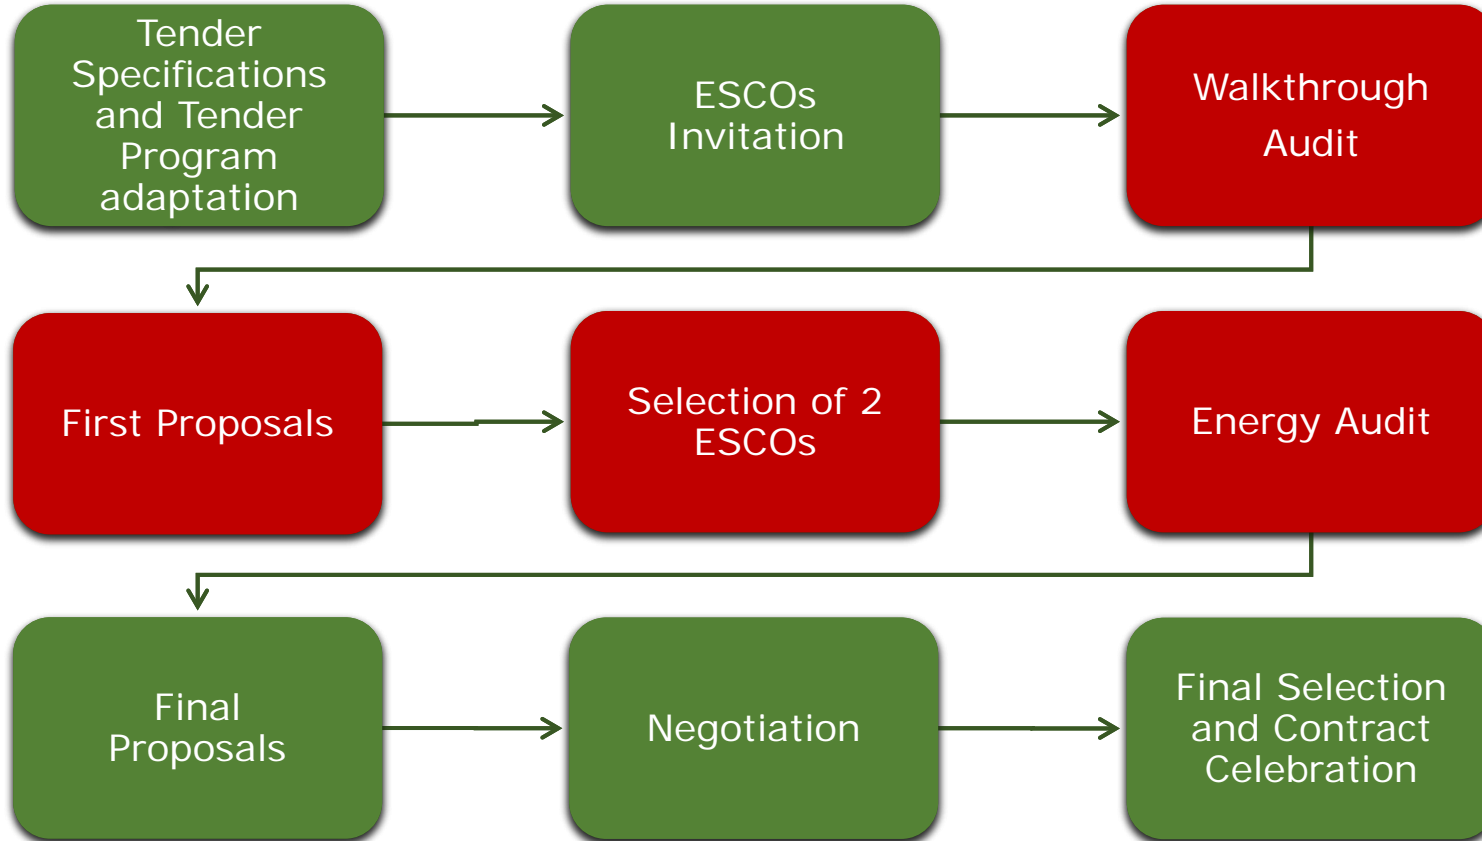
Tender Specifications and Tender Program adaptation

ESCOs Invitation

Walkthrough Audit

First Proposals

Selection of 2 ESCOs

Energy Audit

Final Proposals

Negotiation

Final Selection and Contract Celebration